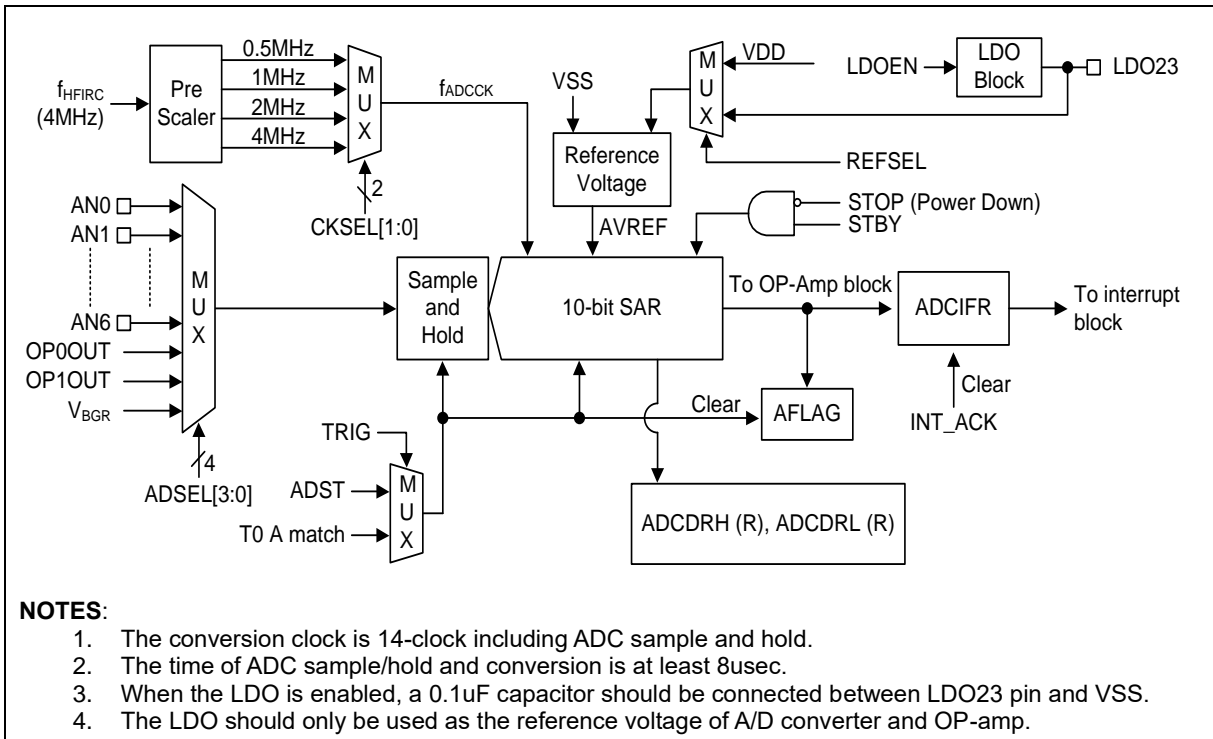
$f_{HFIRC}$ (4MHz)

Pre Scaler

0.5MHz
1MHz
2MHz
4MHz

M U X

2
CKSEL[1:0]

$f_{ADCCK}$

VSS

Reference Voltage

AVREF

M U X

VDD

LDOEN

LDO Block

LDO23

REFSEL

STOP (Power Down)
STBY

AN0
AN1
AN6
OP0OUT
OP1OUT
$V_{BGR}$

M U X

4
ADSEL[3:0]

Sample and Hold

10-bit SAR

To OP-Amp block

ADCIFR

To interrupt block

Clear

INT_ACK

Clear

AFLAG

TRIG
ADST
T0 A match

M U X

ADCDRH (R), ADCDRL (R)

**NOTES**:
1. The conversion clock is 14-clock including ADC sample and hold.
2. The time of ADC sample/hold and conversion is at least 8usec.
3. When the LDO is enabled, a 0.1uF capacitor should be connected between LDO23 pin and VSS.
4. The LDO should only be used as the reference voltage of A/D converter and OP-amp.